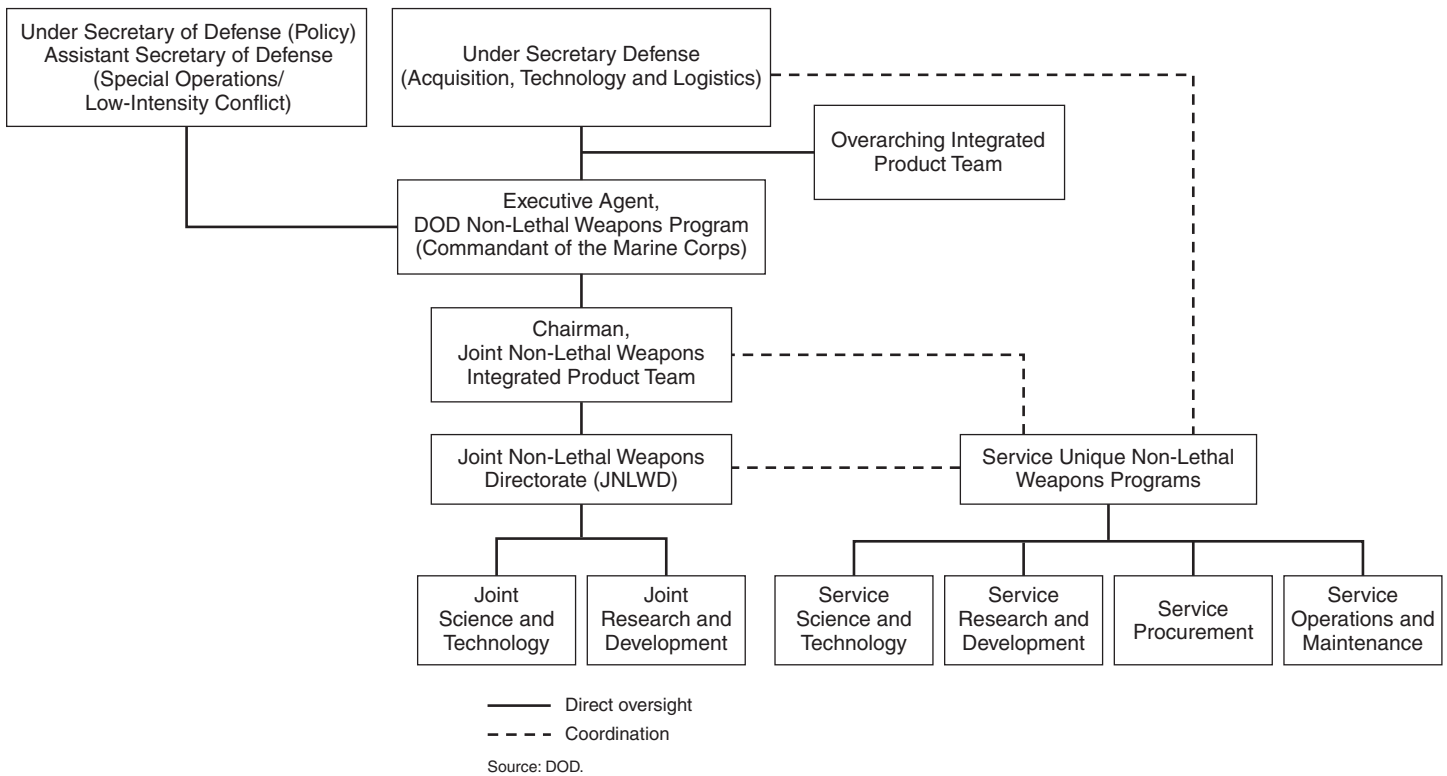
Under Secretary of Defense (Policy)
Assistant Secretary of Defense
(Special Operations/
Low-Intensity Conflict)

Under Secretary Defense
(Acquisition, Technology and Logistics)

Overarching Integrated
Product Team

Executive Agent,
DOD Non-Lethal Weapons Program
(Commandant of the Marine Corps)

Chairman,
Joint Non-Lethal Weapons
Integrated Product Team

Joint Non-Lethal Weapons
Directorate (JNLWD)

Service Unique Non-Lethal
Weapons Programs

Joint
Science and
Technology

Joint
Research and
Development

Service
Science and
Technology

Service
Research and
Development

Service
Procurement

Service
Operations and
Maintenance

Direct oversight

Coordination

Source: DOD.